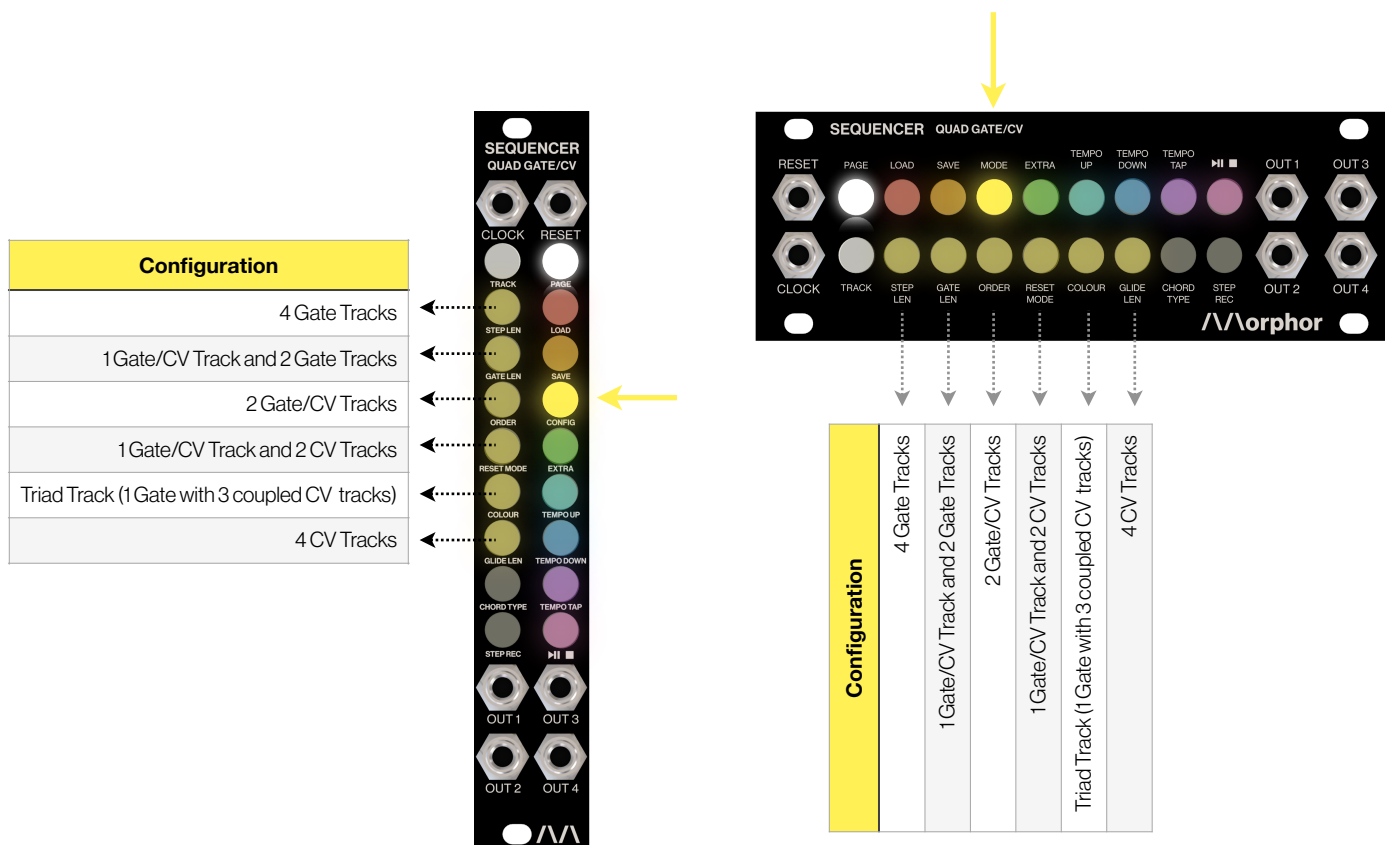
SEQUENCER
QUAD GATE/CV

CLOCK RESET

TRACK PAGE
STEP LEN LOAD
GATE LEN SAVE
ORDER CONFIG
RESET MODE EXTRA
COLOUR TEMPO UP
GLIDE LEN TEMPO DOWN
CHORD TYPE TEMPO TAP
STEP REC ⏯ ■

OUT 1 OUT 3
OUT 2 OUT 4

/\/\

| Configuration |
|---|
| 4 Gate Tracks |
| 1 Gate/CV Track and 2 Gate Tracks |
| 2 Gate/CV Tracks |
| 1 Gate/CV Track and 2 CV Tracks |
| Triad Track (1 Gate with 3 coupled CV tracks) |
| 4 CV Tracks |

SEQUENCER QUAD GATE/CV

RESET PAGE LOAD SAVE MODE EXTRA TEMPO UP TEMPO DOWN TEMPO TAP ⏯ ■ OUT 1 OUT 3

CLOCK TRACK STEP LEN GATE LEN ORDER RESET MODE COLOUR GLIDE LEN CHORD TYPE STEP REC OUT 2 OUT 4

/\/\orphor

| Configuration | 4 Gate Tracks | 1 Gate/CV Track and 2 Gate Tracks | 2 Gate/CV Tracks | 1 Gate/CV Track and 2 CV Tracks | Triad Track (1 Gate with 3 coupled CV tracks) | 4 CV Tracks |
|---|---|---|---|---|---|---|